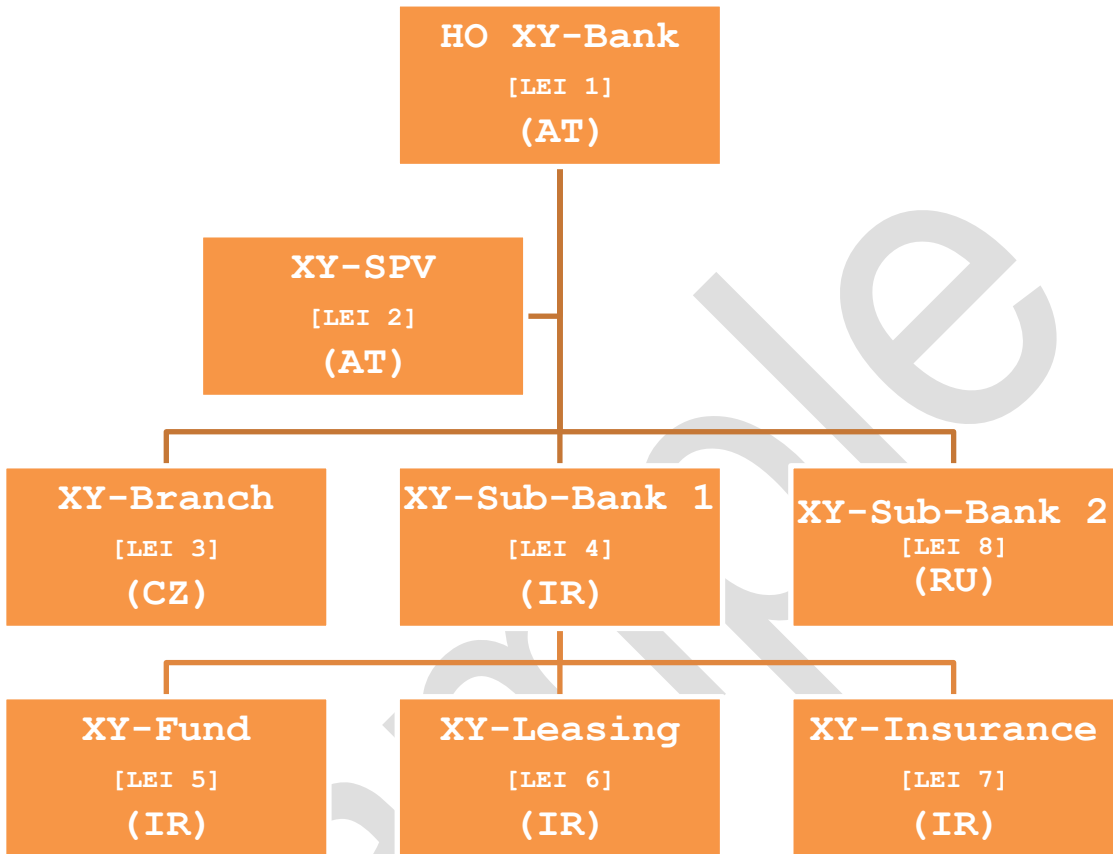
HO XY-Bank
[LEI 1]
(AT)

XY-SPV
[LEI 2]
(AT)

XY-Branch
[LEI 3]
(CZ)

XY-Sub-Bank 1
[LEI 4]
(IR)

XY-Sub-Bank 2
[LEI 8]
(RU)

XY-Fund
[LEI 5]
(IR)

XY-Leasing
[LEI 6]
(IR)

XY-Insurance
[LEI 7]
(IR)

Sample